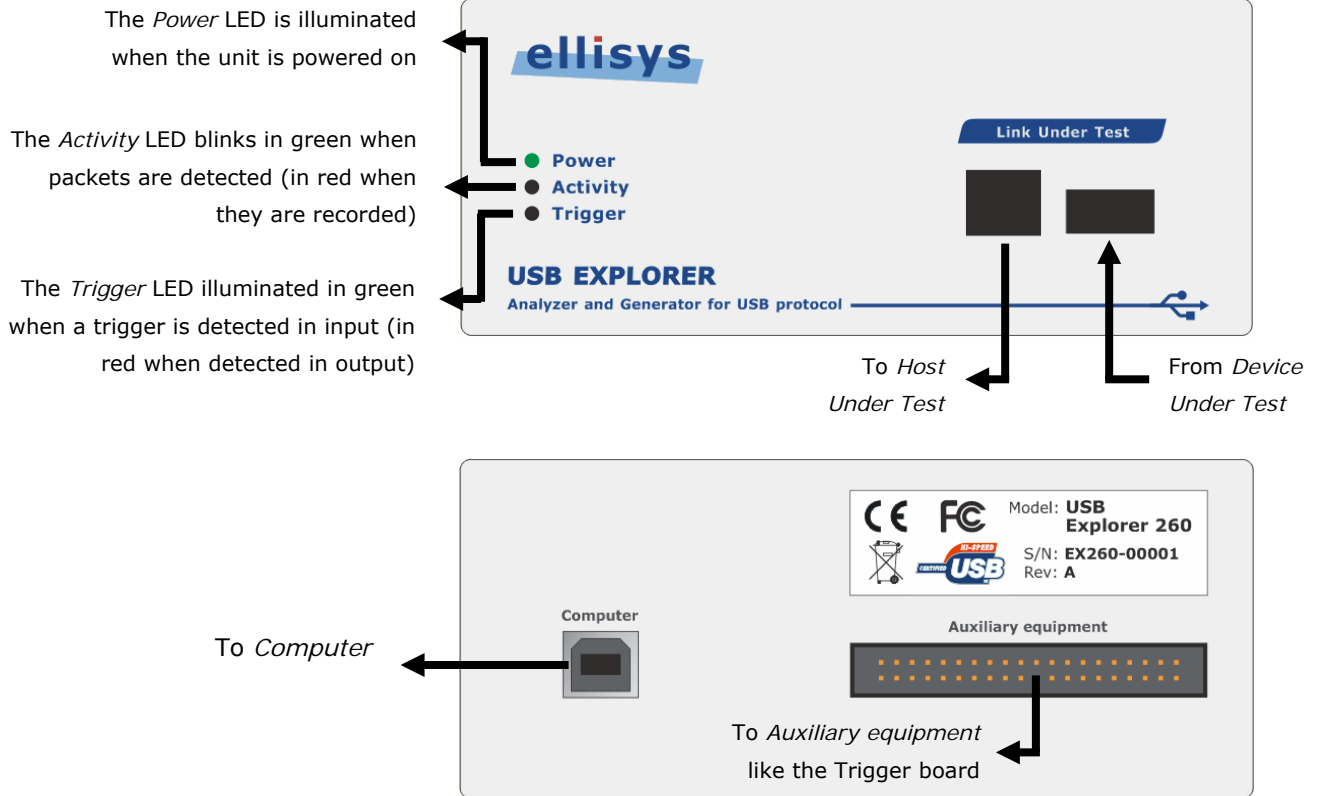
The Power LED is illuminated when the unit is powered on

The Activity LED blinks in green when packets are detected (in red when they are recorded)

The Trigger LED illuminated in green when a trigger is detected in input (in red when detected in output)

ellisys

Power
Activity
Trigger

USB EXPLORER
Analyzer and Generator for USB protocol

Link Under Test

To Host Under Test

From Device Under Test

CE FC
Model: USB Explorer 260
HI-SPEED CERTIFIED USB
S/N: EX260-00001
Rev: A

Computer

To Computer

Auxiliary equipment

To Auxiliary equipment like the Trigger board